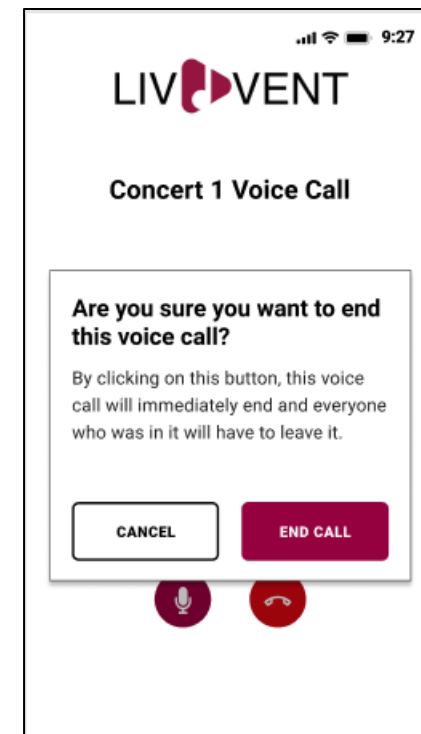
9:27

LIV VENT

Concert 1 Voice Call

Are you sure you want to end this voice call?

By clicking on this button, this voice call will immediately end and everyone who was in it will have to leave it.

CANCEL

END CALL